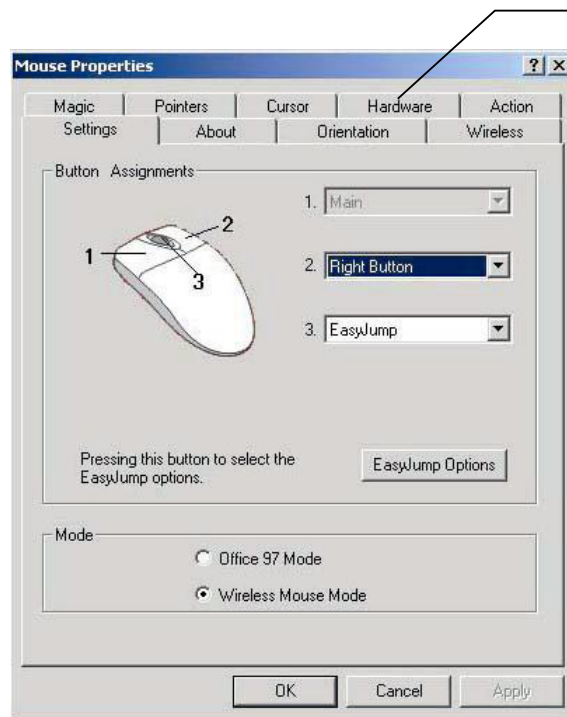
Mouse Properties

?

Magic | Pointers | Cursor | Hardware | Action

Settings | About | Orientation | Wireless

Button Assignments

1

2

3

1. Main

2. Right Button

3. EasyJump

Pressing this button to select the EasyJump options.

EasyJump Options

Mode

Office 97 Mode

Wireless Mouse Mode

OK

Cancel

Apply